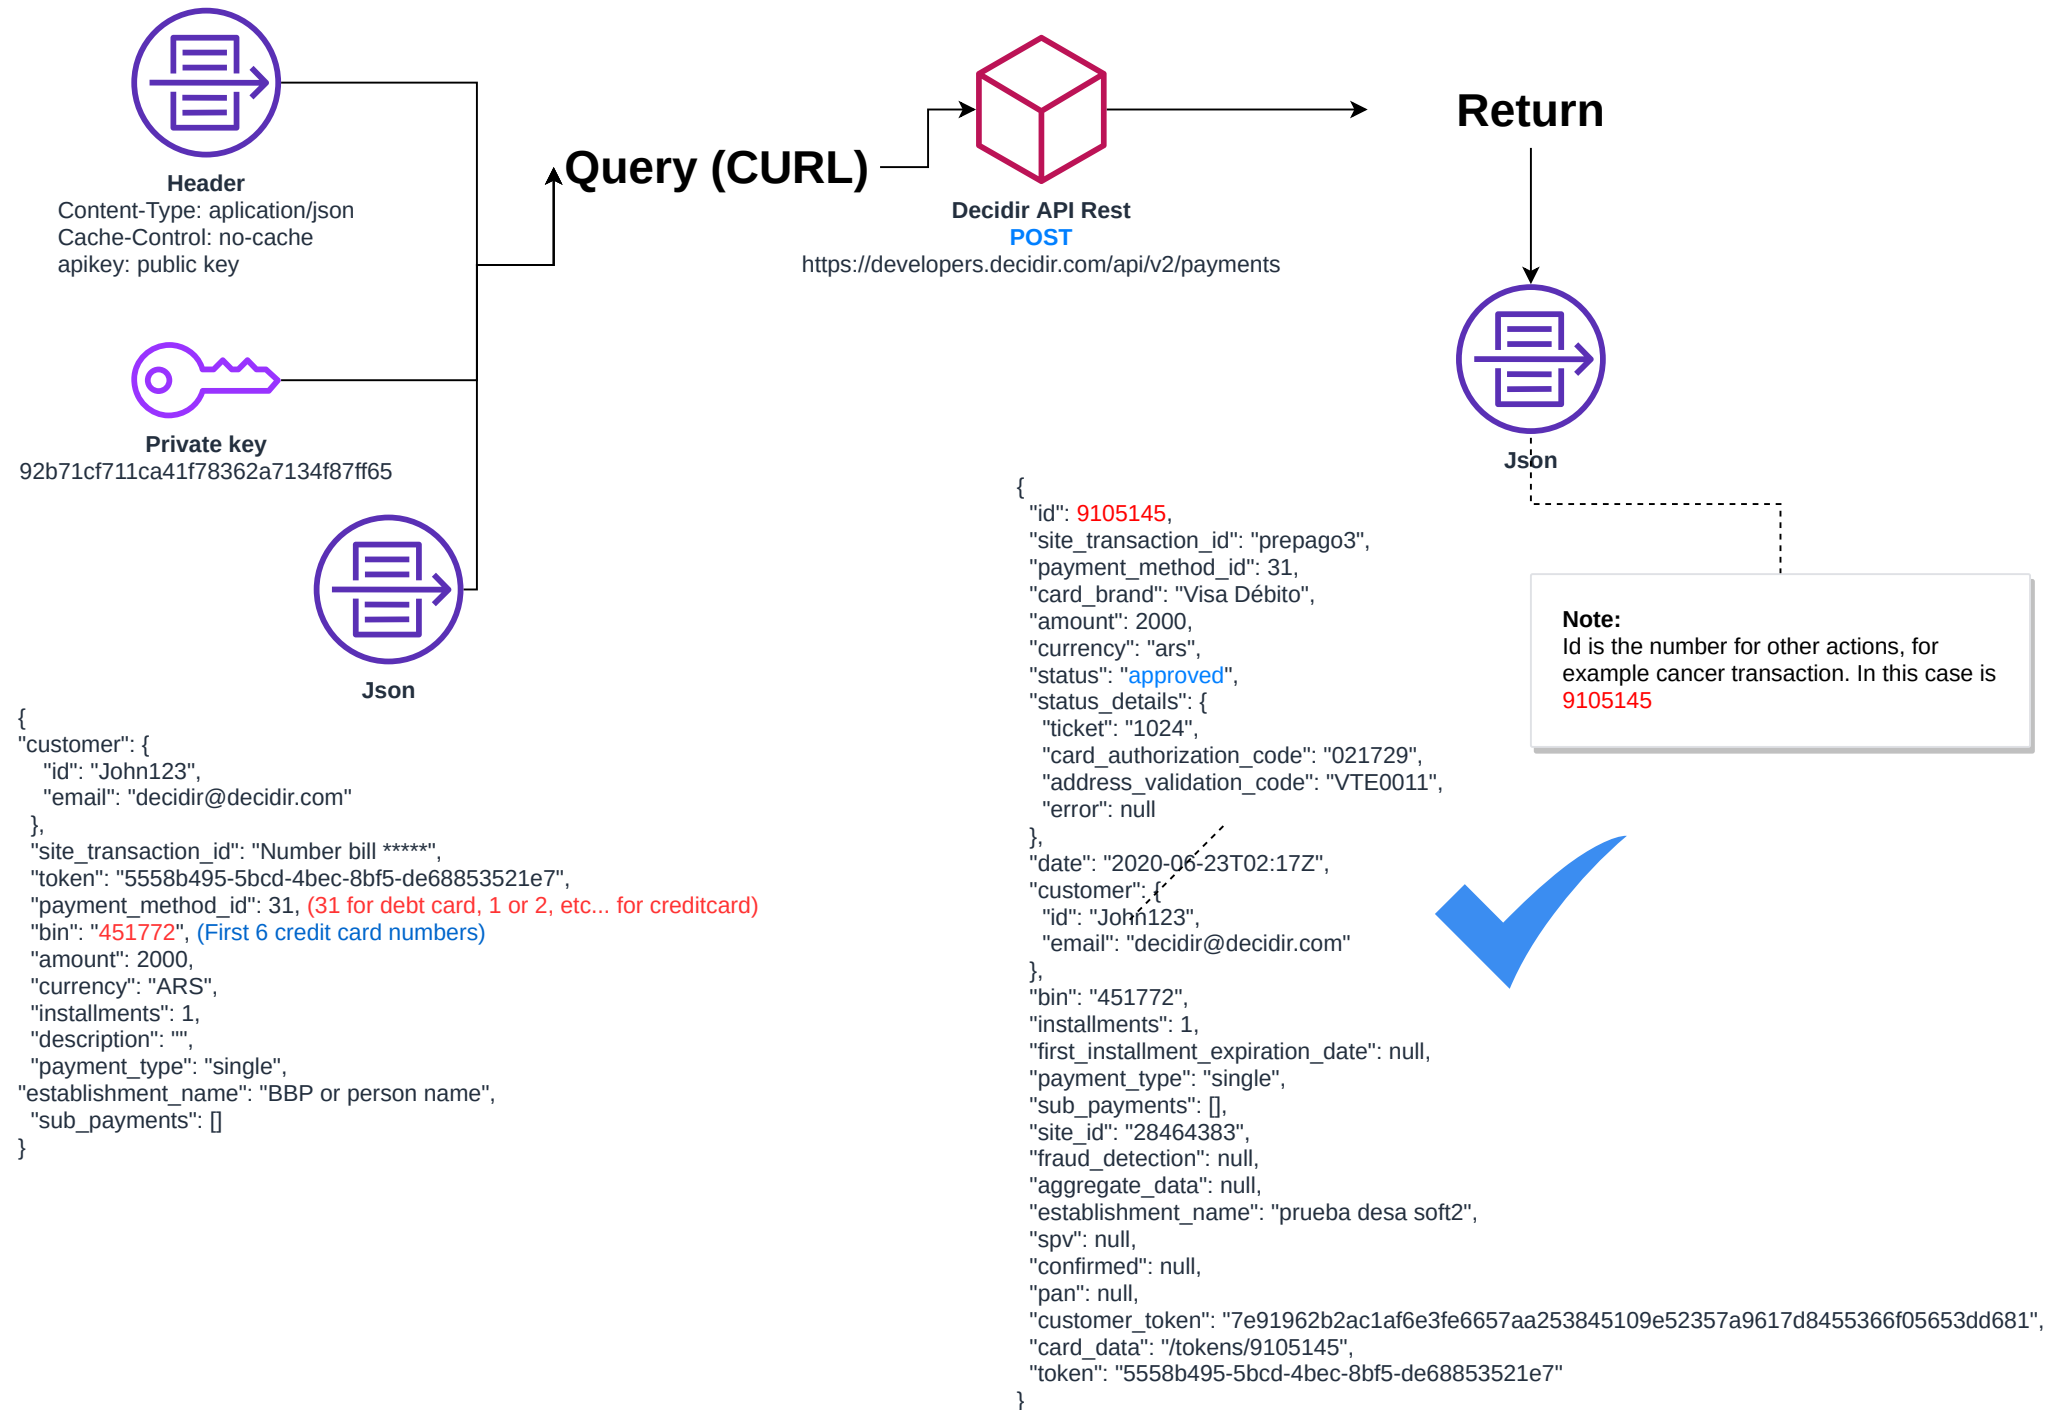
Header
Content-Type: aplication/json
Cache-Control: no-cache
apikey: public key

Query (CURL)

Decidir API Rest
POST
https://developers.decidir.com/api/v2/payments

Return

Private key
92b71cf711ca41f78362a7134f87ff65

Json

Json

{
"customer": {
"id": "John123",
"email": "decidir@decidir.com"
},
"site_transaction_id": "Number bill *****",
"token": "5558b495-5bcd-4bec-8bf5-de68853521e7",
"payment_method_id": 31, (31 for debt card, 1 or 2, etc... for creditcard)
"bin": "451772", (First 6 credit card numbers)
"amount": 2000,
"currency": "ARS",
"installments": 1,
"description": "",
"payment_type": "single",
"establishment_name": "BBP or person name",
"sub_payments": []
}

{
"id": 9105145,
"site_transaction_id": "prepago3",
"payment_method_id": 31,
"card_brand": "Visa Débito",
"amount": 2000,
"currency": "ars",
"status": "approved",
"status_details": {
"ticket": "1024",
"card_authorization_code": "021729",
"address_validation_code": "VTE0011",
"error": null
},
"date": "2020-06-23T02:17Z",
"customer": {
"id": "John123",
"email": "decidir@decidir.com"
},
"bin": "451772",
"installments": 1,
"first_installment_expiration_date": null,
"payment_type": "single",
"sub_payments": [],
"site_id": "28464383",
"fraud_detection": null,
"aggregate_data": null,
"establishment_name": "prueba desa soft2",
"spv": null,
"confirmed": null,
"pan": null,
"customer_token": "7e91962b2ac1af6e3fe6657aa253845109e52357a9617d8455366f05653dd681",
"card_data": "/tokens/9105145",
"token": "5558b495-5bcd-4bec-8bf5-de68853521e7"
}

Note:
Id is the number for other actions, for example cancer transaction. In this case is 9105145